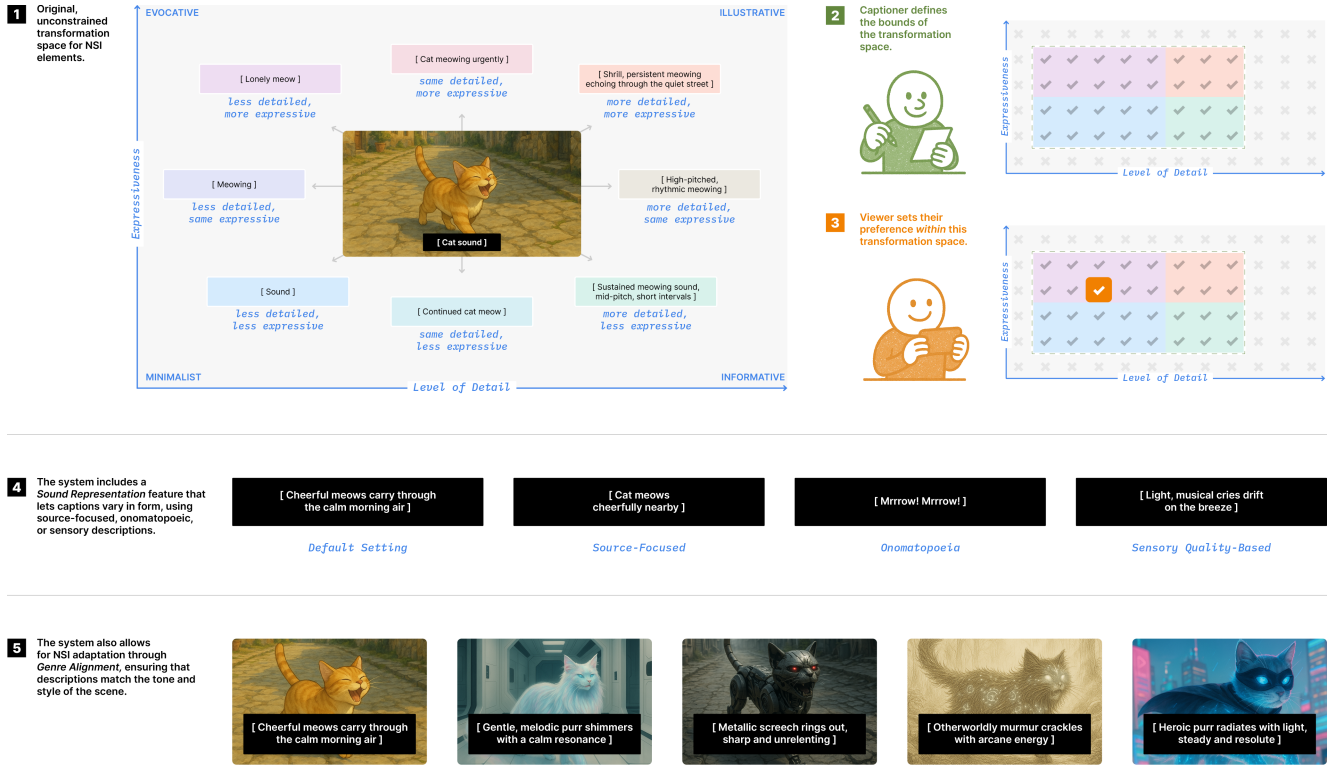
1 Original, unconstrained transformation space for NSI elements.

EVOCATIVE

ILLUSTRATIVE

[ Cat meowing urgently ]
same detailed, more expressive

[ Lonely meow ]
less detailed, more expressive

[ Shrill, persistent meowing echoing through the quiet street ]
more detailed, more expressive

[ Meowing ]
less detailed, same expressive

[ Cat sound ]

[ High-pitched, rhythmic meowing ]
more detailed, same expressive

[ Sound ]
less detailed, less expressive

[ Continued cat meow ]
same detailed, less expressive

[ Sustained meowing sound, mid-pitch, short intervals ]
more detailed, less expressive

Expressiveness

MINIMALIST

Level of Detail

INFORMATIVE

2 Captioner defines the bounds of the transformation space.

Expressiveness

Level of Detail

3 Viewer sets their preference within this transformation space.

Expressiveness

Level of Detail

4 The system includes a Sound Representation feature that lets captions vary in form, using source-focused, onomatopoeic, or sensory descriptions.

[ Cheerful meows carry through the calm morning air ]
Default Setting

[ Cat meows cheerfully nearby ]
Source-Focused

[ Mrrrow! Mrrrow! ]
Onomatopoeia

[ Light, musical cries drift on the breeze ]
Sensory Quality-Based

5 The system also allows for NSI adaptation through Genre Alignment, ensuring that descriptions match the tone and style of the scene.

[ Cheerful meows carry through the calm morning air ]

[ Gentle, melodic purr shimmers with a calm resonance ]

[ Metallic screech rings out, sharp and unrelenting ]

[ Otherworldly murmur crackles with arcane energy ]

[ Heroic purr radiates with light, steady and resolute ]